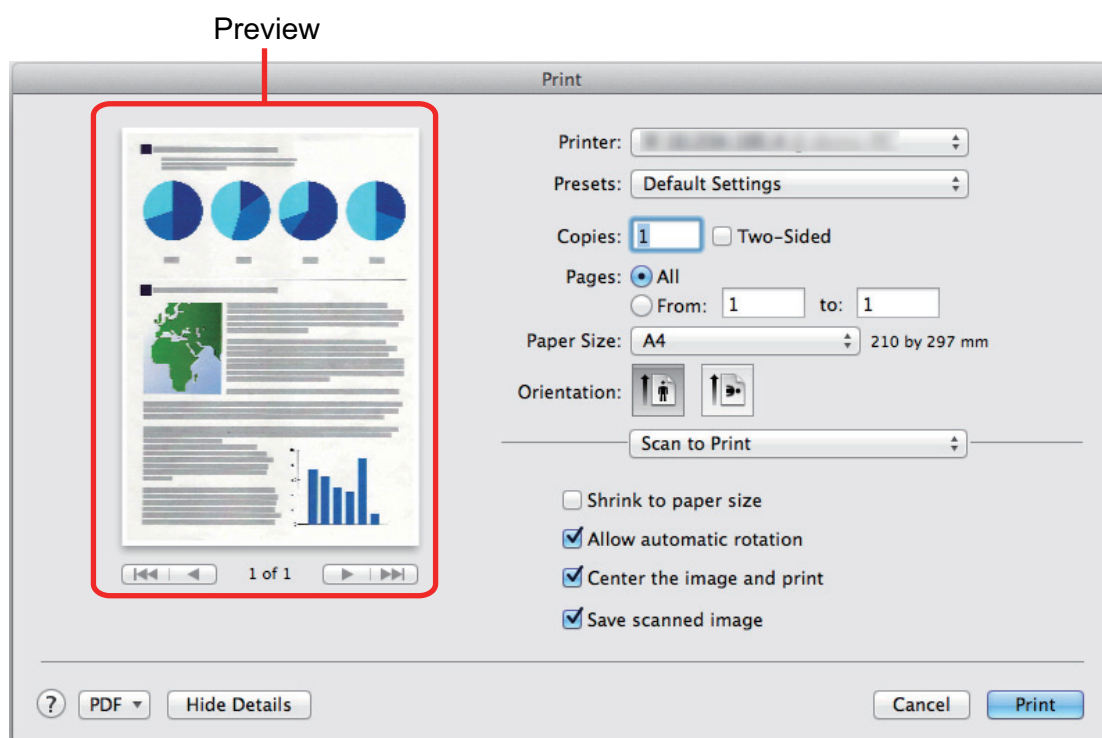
Preview

Print

1 of 1

Printer: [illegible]

Presets: Default Settings

Copies: 1 Two-Sided

Pages: All

From: 1 to: 1

Paper Size: A4 210 by 297 mm

Orientation:

Scan to Print

Shrink to paper size

Allow automatic rotation

Center the image and print

Save scanned image

? PDF Hide Details Cancel Print